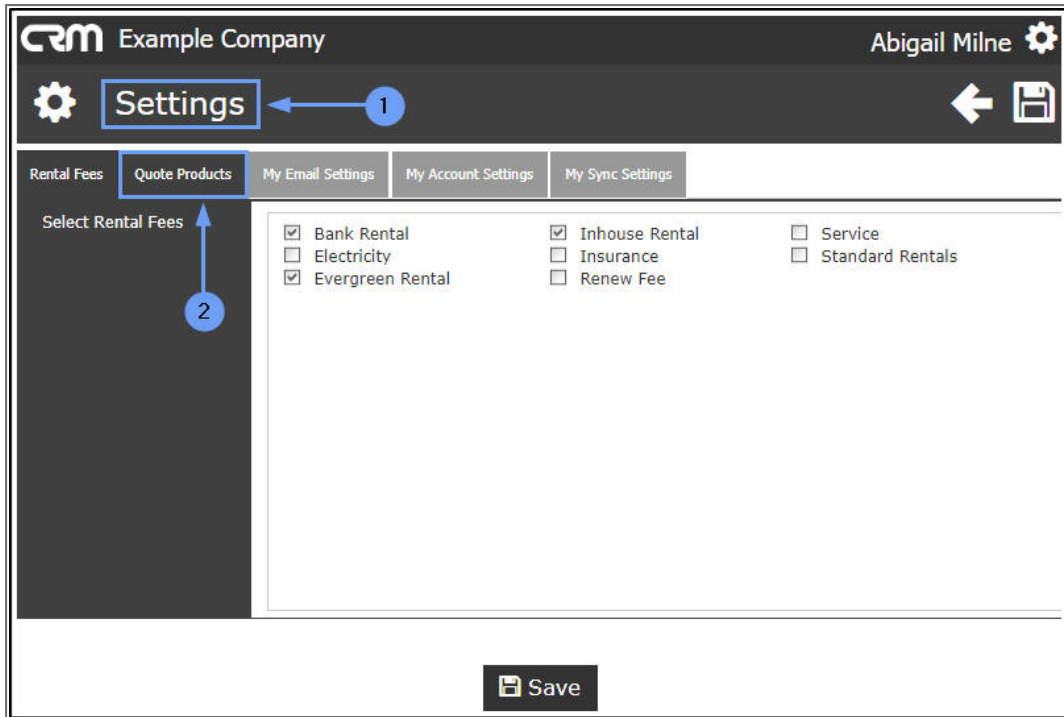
CRM Example Company

Abigail Milne

Settings

1

Rental Fees
Quote Products
My Email Settings
My Account Settings
My Sync Settings

Select Rental Fees

2

☑ Bank Rental
☐ Electricity
☑ Evergreen Rental
☑ Inhouse Rental
☐ Insurance
☐ Renew Fee
☐ Service
☐ Standard Rentals

Save